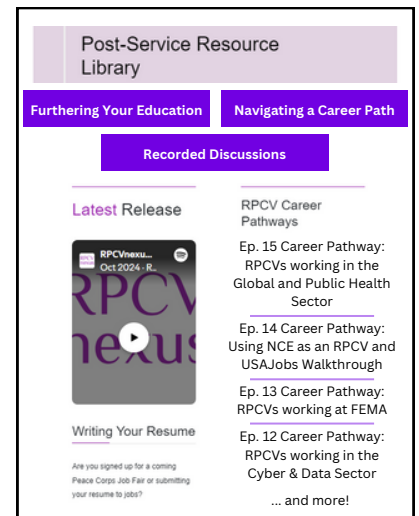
Post-Service Resource Library

Furthering Your Education

Navigating a Career Path

Recorded Discussions

Latest Release

RPCVnexu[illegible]
Oct 2024 - R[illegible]

RPCV nexus

Writing Your Resume

Are you signed up for a coming Peace Corps Job Fair or submitting your resume to jobs?

RPCV Career Pathways

Ep. 15 Career Pathway: RPCVs working in the Global and Public Health Sector

Ep. 14 Career Pathway: Using NCE as an RPCV and USAJobs Walkthrough

Ep. 13 Career Pathway: RPCVs working at FEMA

Ep. 12 Career Pathway: RPCVs working in the Cyber & Data Sector

... and more!